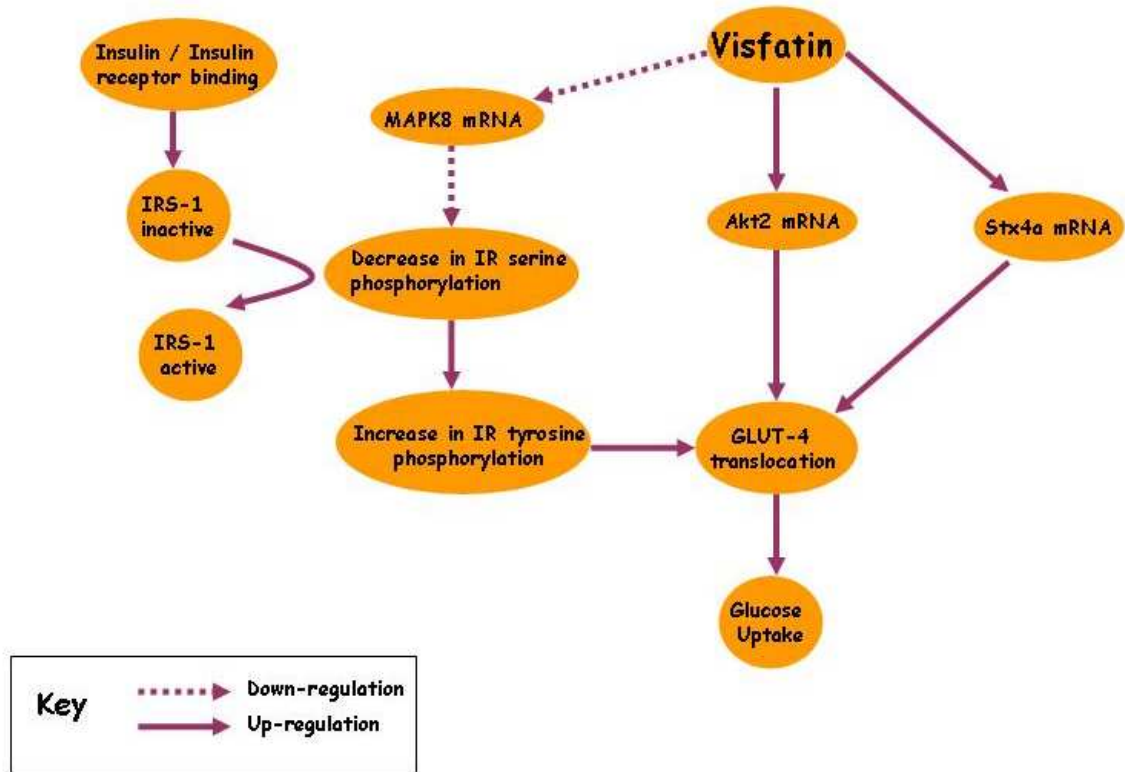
Insulin / Insulin receptor binding

Visfatin

MAPK8 mRNA

IRS-1 inactive

Akt2 mRNA

Stx4a mRNA

Decrease in IR serine phosphorylation

IRS-1 active

Increase in IR tyrosine phosphorylation

GLUT-4 translocation

Glucose Uptake

Key

Down-regulation

Up-regulation